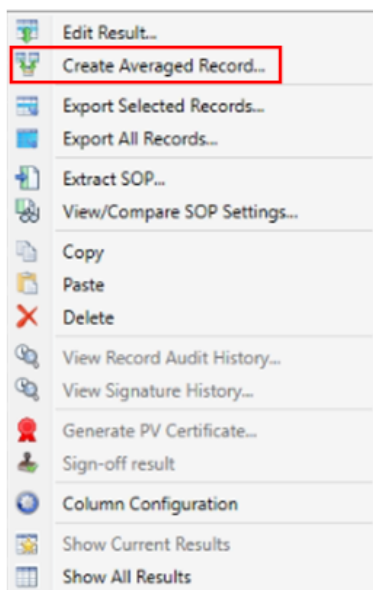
Edit Result...
Create Averaged Record...
Export Selected Records...
Export All Records...
Extract SOP...
View/Compare SOP Settings...
Copy
Paste
Delete
View Record Audit History...
View Signature History...
Generate PV Certificate...
Sign-off result
Column Configuration
Show Current Results
Show All Results